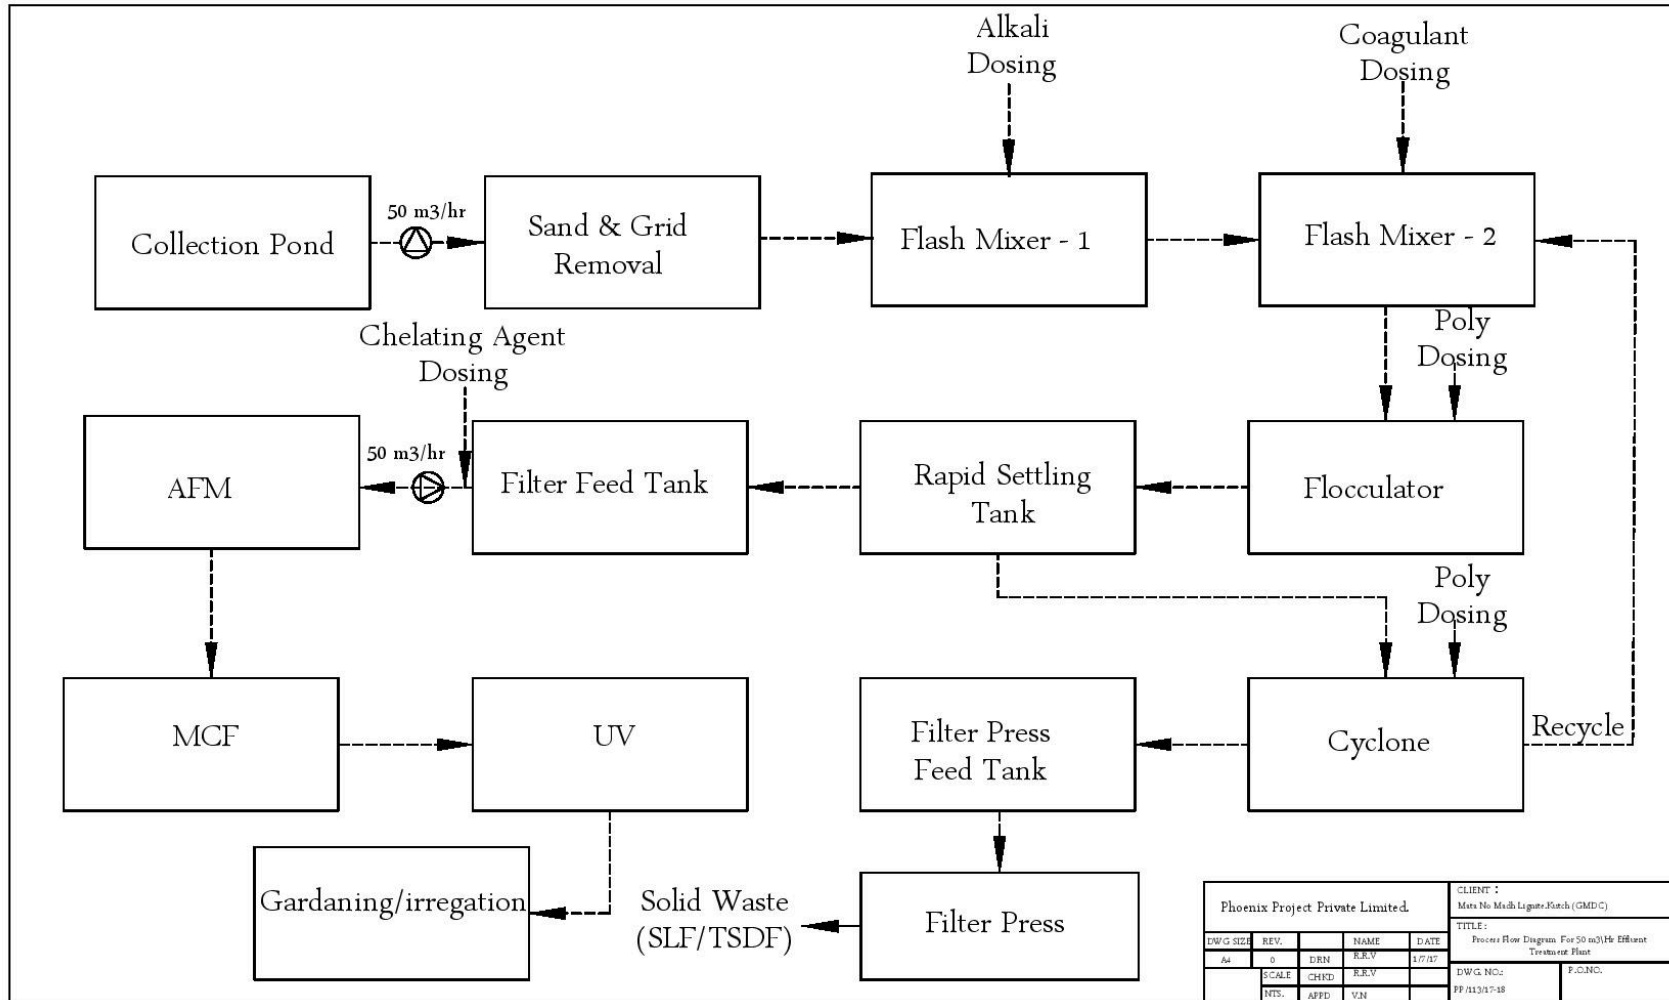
Alkali Dosing

Coagulant Dosing

Collection Pond

50 m3/hr

Sand & Grid Removal

Flash Mixer - 1

Flash Mixer - 2

Poly Dosing

Chelating Agent Dosing

AFM

50 m3/hr

Filter Feed Tank

Rapid Settling Tank

Flocculator

Poly Dosing

MCF

UV

Filter Press Feed Tank

Cyclone

Recycle

Gardaning/irregation

Solid Waste (SLF/TSDF)

Filter Press

Phoenix Project Private Limited.

CLIENT :
Mata No Madh Lignite,Kutch (GMDC)

TITLE :
Process Flow Diagram For 50 m3\Hr Effluent Treatment Plant

| DWG SIZE | REV. | | NAME | DATE |
|---|---|---|---|---|
| A4 | 0 | DRN | R.R.V | 1/7/17 |
| | SCALE | CHKD | R.R.V | |
| | NTS. | APPD | V.N | |

DWG. NO.:
PP/113/17-18

P.O.NO.